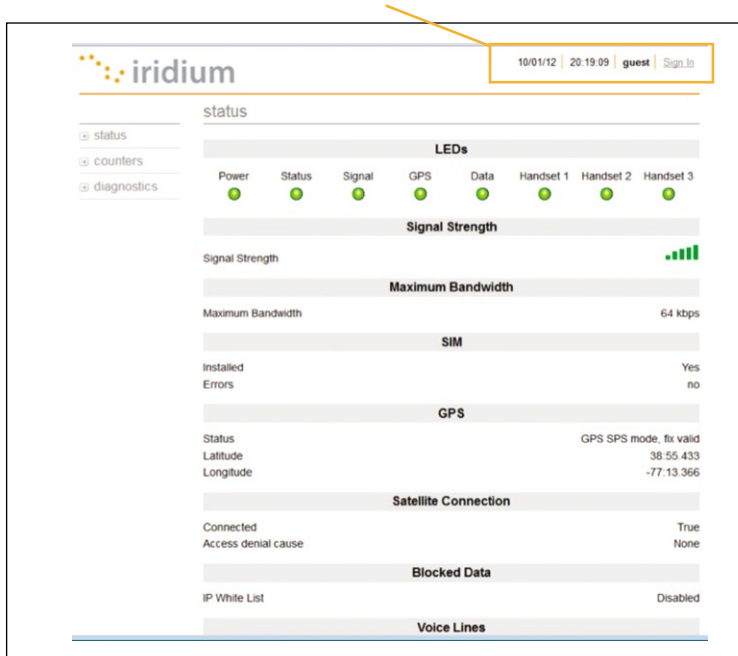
iridium

10/01/12 | 20:19:09 | guest | Sign In

status

status
counters
diagnostics

LEDs

Power Status Signal GPS Data Handset 1 Handset 2 Handset 3

Signal Strength

Signal Strength

Maximum Bandwidth

Maximum Bandwidth 64 kbps

SIM

Installed Yes
Errors no

GPS

Status GPS SPS mode, fix valid
Latitude 38:55.433
Longitude -77:13.366

Satellite Connection

Connected True
Access denial cause None

Blocked Data

IP White List Disabled

Voice Lines